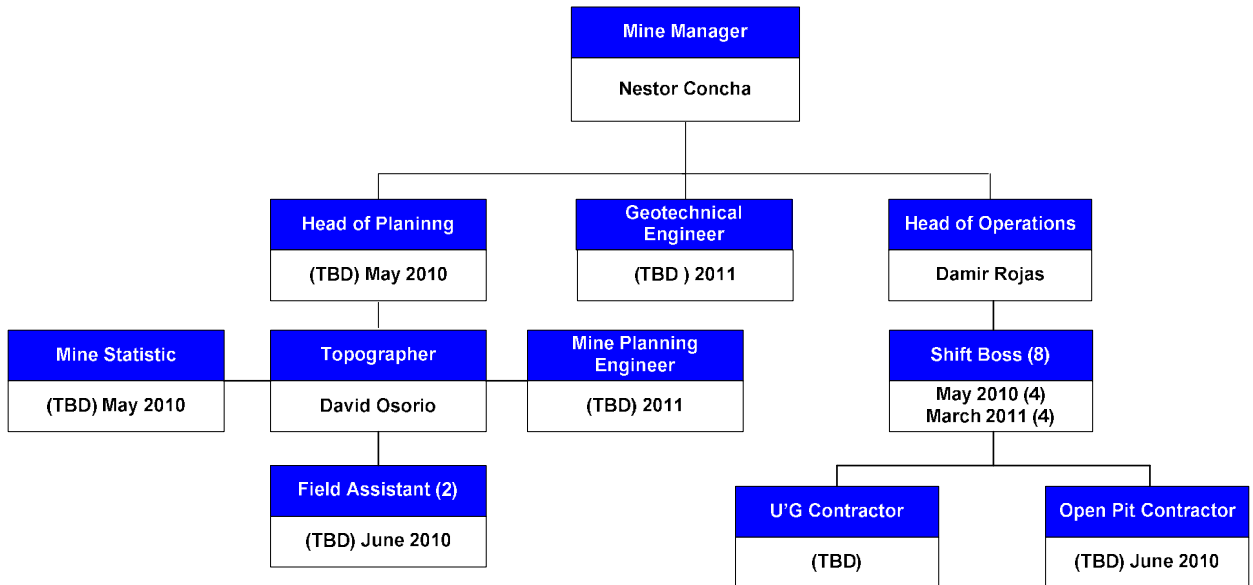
Mine Manager
Nestor Concha

Head of Planinng
(TBD) May 2010

Geotechnical Engineer
(TBD ) 2011

Head of Operations
Damir Rojas

Mine Statistic
(TBD) May 2010

Topographer
David Osorio

Mine Planning Engineer
(TBD) 2011

Shift Boss (8)
May 2010 (4)
March 2011 (4)

Field Assistant (2)
(TBD) June 2010

U'G Contractor
(TBD)

Open Pit Contractor
(TBD) June 2010